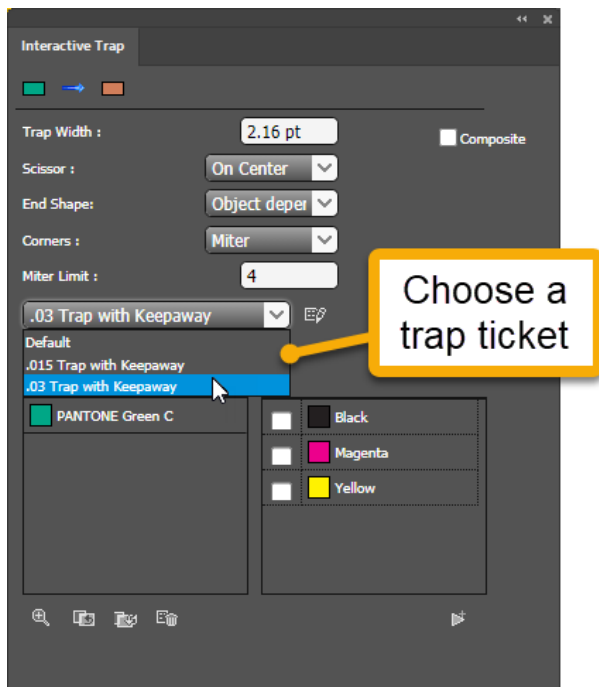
Interactive Trap

Trap Width : 2.16 pt

Composite

Scissor : On Center

End Shape : Object deper

Corners : Miter

Miter Limit : 4

.03 Trap with Keepaway

Default

.015 Trap with Keepaway

.03 Trap with Keepaway

Choose a trap ticket

PANTONE Green C

Black

Magenta

Yellow